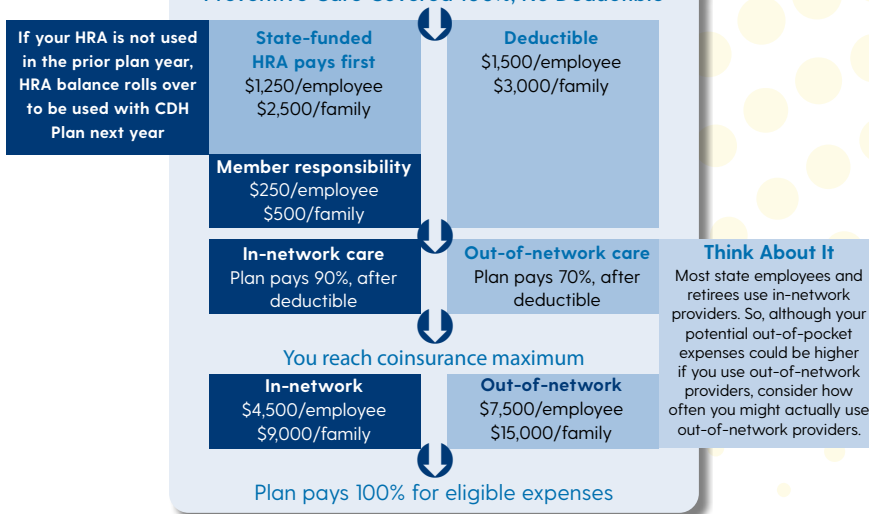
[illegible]

If your HRA is not used in the prior plan year, HRA balance rolls over to be used with CDH Plan next year

State-funded HRA pays first
$1,250/employee
$2,500/family

Deductible
$1,500/employee
$3,000/family

Member responsibility
$250/employee
$500/family

In-network care
Plan pays 90%, after deductible

Out-of-network care
Plan pays 70%, after deductible

Think About It
Most state employees and retirees use in-network providers. So, although your potential out-of-pocket expenses could be higher if you use out-of-network providers, consider how often you might actually use out-of-network providers.

You reach coinsurance maximum

In-network
$4,500/employee
$9,000/family

Out-of-network
$7,500/employee
$15,000/family

Plan pays 100% for eligible expenses